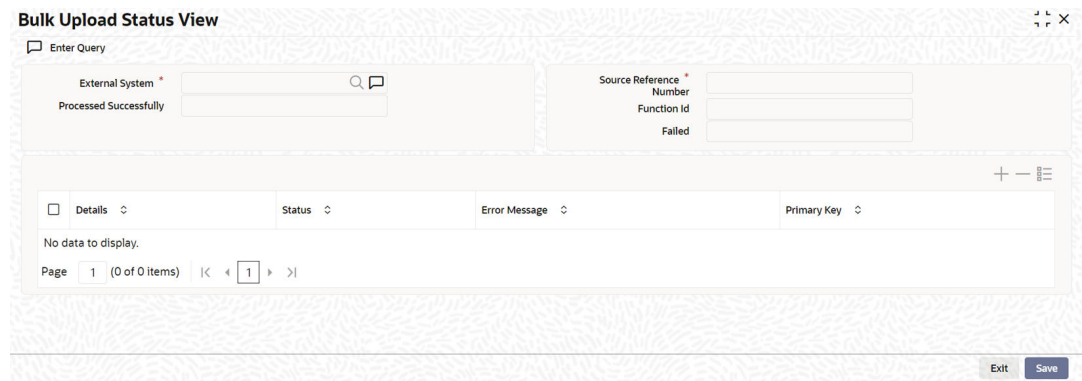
Bulk Upload Status View

Enter Query

External System *
Processed Successfully

Source Reference * Number
Function Id
Failed

| Details | Status | Error Message | Primary Key |
|---|---|---|---|
| No data to display. | | | |

Page 1 (0 of 0 items) |< < 1 > >|

Exit Save